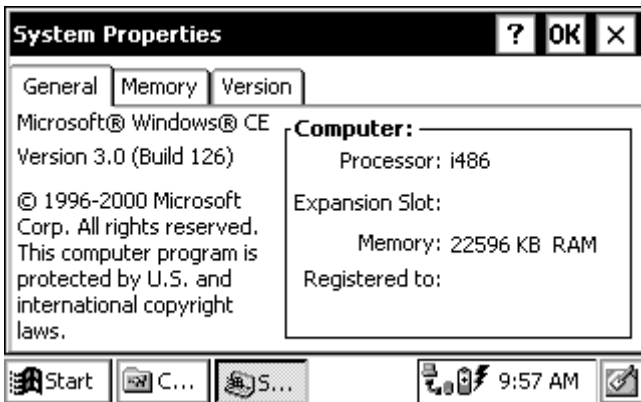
System Properties

? OK ×

General | Memory | Version

Microsoft® Windows® CE

Version 3.0 (Build 126)

© 1996-2000 Microsoft Corp. All rights reserved. This computer program is protected by U.S. and international copyright laws.

Computer:

Processor: i486

Expansion Slot:

Memory: 22596 KB RAM

Registered to:

Start | C... | S... | 9:57 AM